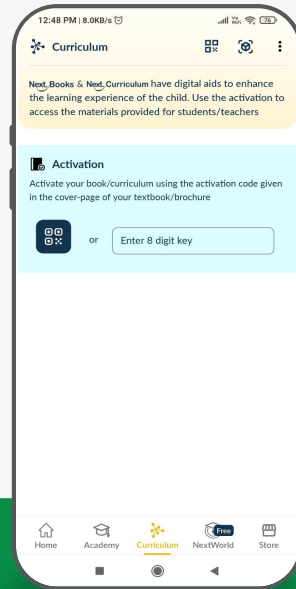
12:48 PM | 8.0KB/s

Curriculum

Next Books & Next Curriculum have digital aids to enhance the learning experience of the child. Use the activation to access the materials provided for students/teachers

Activation

Activate your book/curriculum using the activation code given in the cover-page of your textbook/brochure

or

Enter 8 digit key

Home

Academy

Curriculum

Free

NextWorld

Store